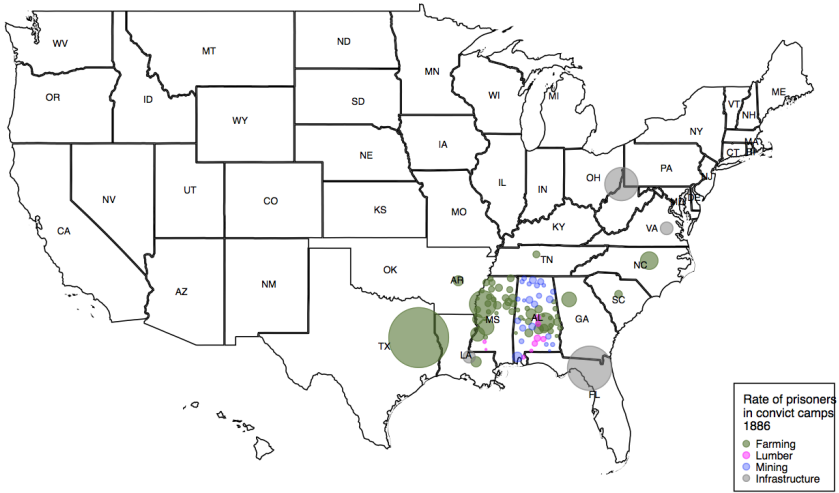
WV
MT
ND
MN
ME
OR
ID
SD
WI
MI
VT
NH
WY
NY
MA
IA
NE
CT
RI
PA
NJ
OH
NV
IL
IN
UT
CO
DE
MD
KS
MO
VA
KY
CA
OK
TN
NC
AR
AZ
NM
SC
MS
AL
GA
TX
LA
FL

Rate of prisoners in convict camps 1886
Farming
Lumber
Mining
Infrastructure